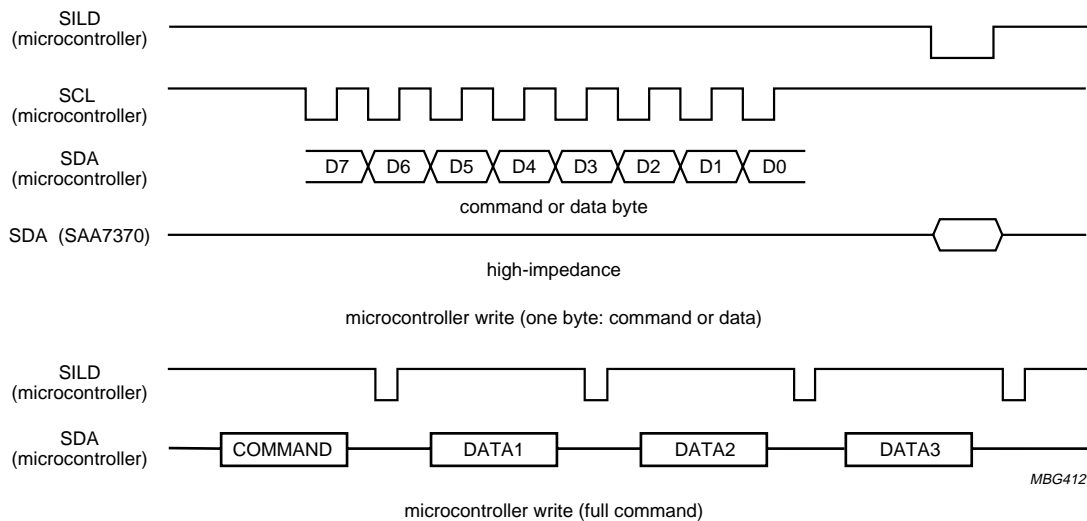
SILD
(microcontroller)

SCL
(microcontroller)

SDA
(microcontroller)

D7 D6 D5 D4 D3 D2 D1 D0

command or data byte

SDA (SAA7370)

high-impedance

microcontroller write (one byte: command or data)

SILD
(microcontroller)

SDA
(microcontroller)

COMMAND DATA1 DATA2 DATA3

MBG412

microcontroller write (full command)